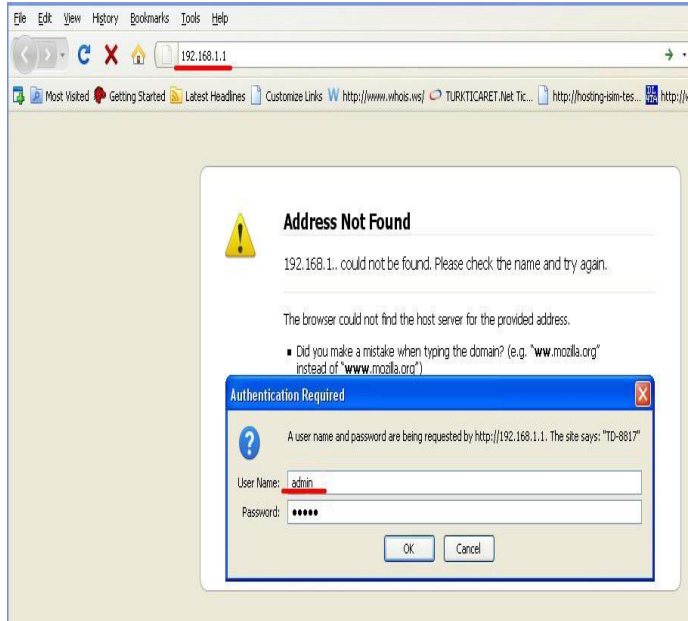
File Edit View History Bookmarks Tools Help

192.168.1.1

Most Visited Getting Started Latest Headlines Customize Links http://www.whois.ws/ TURKTICARET.Net Tic... http://hosting-isim-tes... http://

Address Not Found

192.168.1.. could not be found. Please check the name and try again.

The browser could not find the host server for the provided address.

• Did you make a mistake when typing the domain? (e.g. "ww.mozilla.org" instead of "www.mozilla.org")

Authentication Required

A user name and password are being requested by http://192.168.1.1. The site says: "TD-8817"

User Name: admin

Password: •••••

OK Cancel